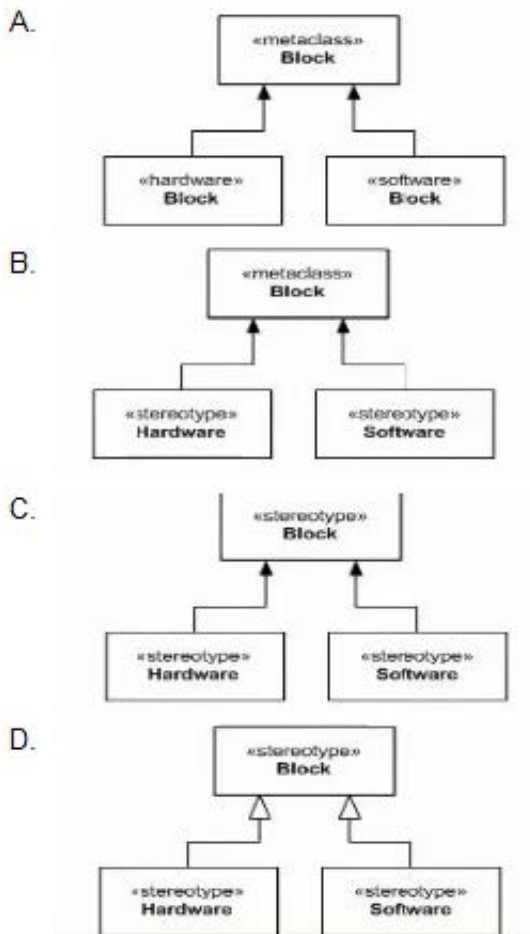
A.

«metaclass»
Block

«hardware»
Block

«software»
Block

B.

«metaclass»
Block

«stereotype»
Hardware

«stereotype»
Software

C.

«stereotype»
Block

«stereotype»
Hardware

«stereotype»
Software

D.

«stereotype»
Block

«stereotype»
Hardware

«stereotype»
Software